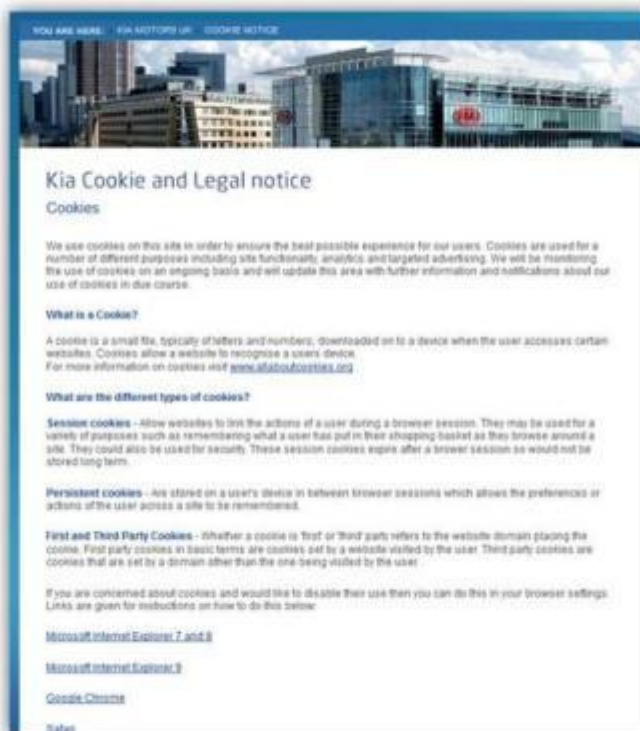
YOU ARE HERE: KIA MOTORS UK COOKIE NOTICE

Kia Cookie and Legal notice

Cookies

We use cookies on this site in order to ensure the best possible experience for our users. Cookies are used for a number of different purposes including site functionality, analytics and targeted advertising. We will be monitoring the use of cookies on an ongoing basis and will update this area with further information and notifications about our use of cookies in due course.

What is a Cookie?

A cookie is a small file, typically of letters and numbers, downloaded on to a device when the user accesses certain websites. Cookies allow a website to recognise a users device.
For more information on cookies visit www.allaboutcookies.org

What are the different types of cookies?

Session cookies - Allow websites to link the actions of a user during a browser session. They may be used for a variety of purposes such as remembering what a user has put in their shopping basket as they browse around a site. They could also be used for security. These session cookies expire after a browser session so would not be stored long term.

Persistent cookies - Are stored on a user's device in between browser sessions which allows the preferences or actions of the user across a site to be remembered.

First and Third Party Cookies - Whether a cookie is 'first' or 'third' party refers to the website domain placing the cookie. First party cookies in basic terms are cookies set by a website visited by the user. Third party cookies are cookies that are set by a domain other than the one being visited by the user.

If you are concerned about cookies and would like to disable their use then you can do this in your browser settings. Links are given for instructions on how to do this below:

Microsoft Internet Explorer 7 and 8

Microsoft Internet Explorer 9

Google Chrome

Safari